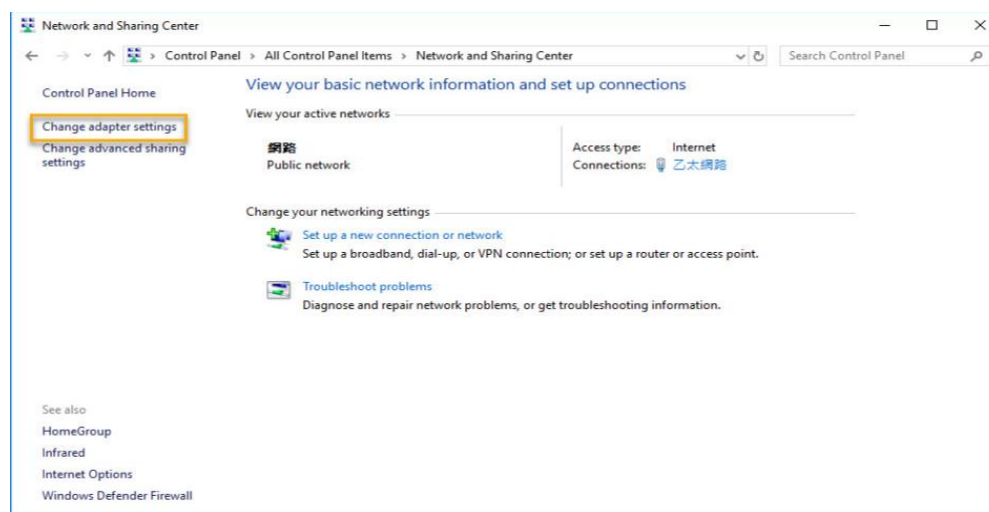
Network and Sharing Center

Control Panel > All Control Panel Items > Network and Sharing Center

Search Control Panel

Control Panel Home

Change adapter settings

Change advanced sharing settings

View your basic network information and set up connections

View your active networks

網路
Public network

Access type: Internet
Connections: 乙太網路

Change your networking settings

Set up a new connection or network
Set up a broadband, dial-up, or VPN connection; or set up a router or access point.

Troubleshoot problems
Diagnose and repair network problems, or get troubleshooting information.

See also

HomeGroup

Infrared

Internet Options

Windows Defender Firewall